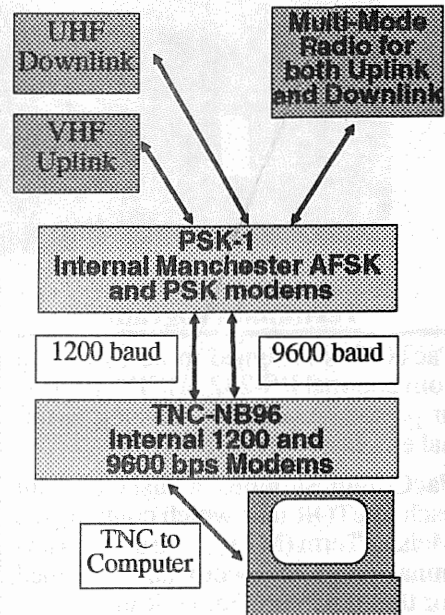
UHF Downlink

Multi-Mode Radio for both Uplink and Downlink

VHF Uplink

PSK-1
Internal Manchester AFSK and PSK modems

1200 baud

9600 baud

TNC-NB96
Internal 1200 and 9600 bps Modems

TNC to Computer